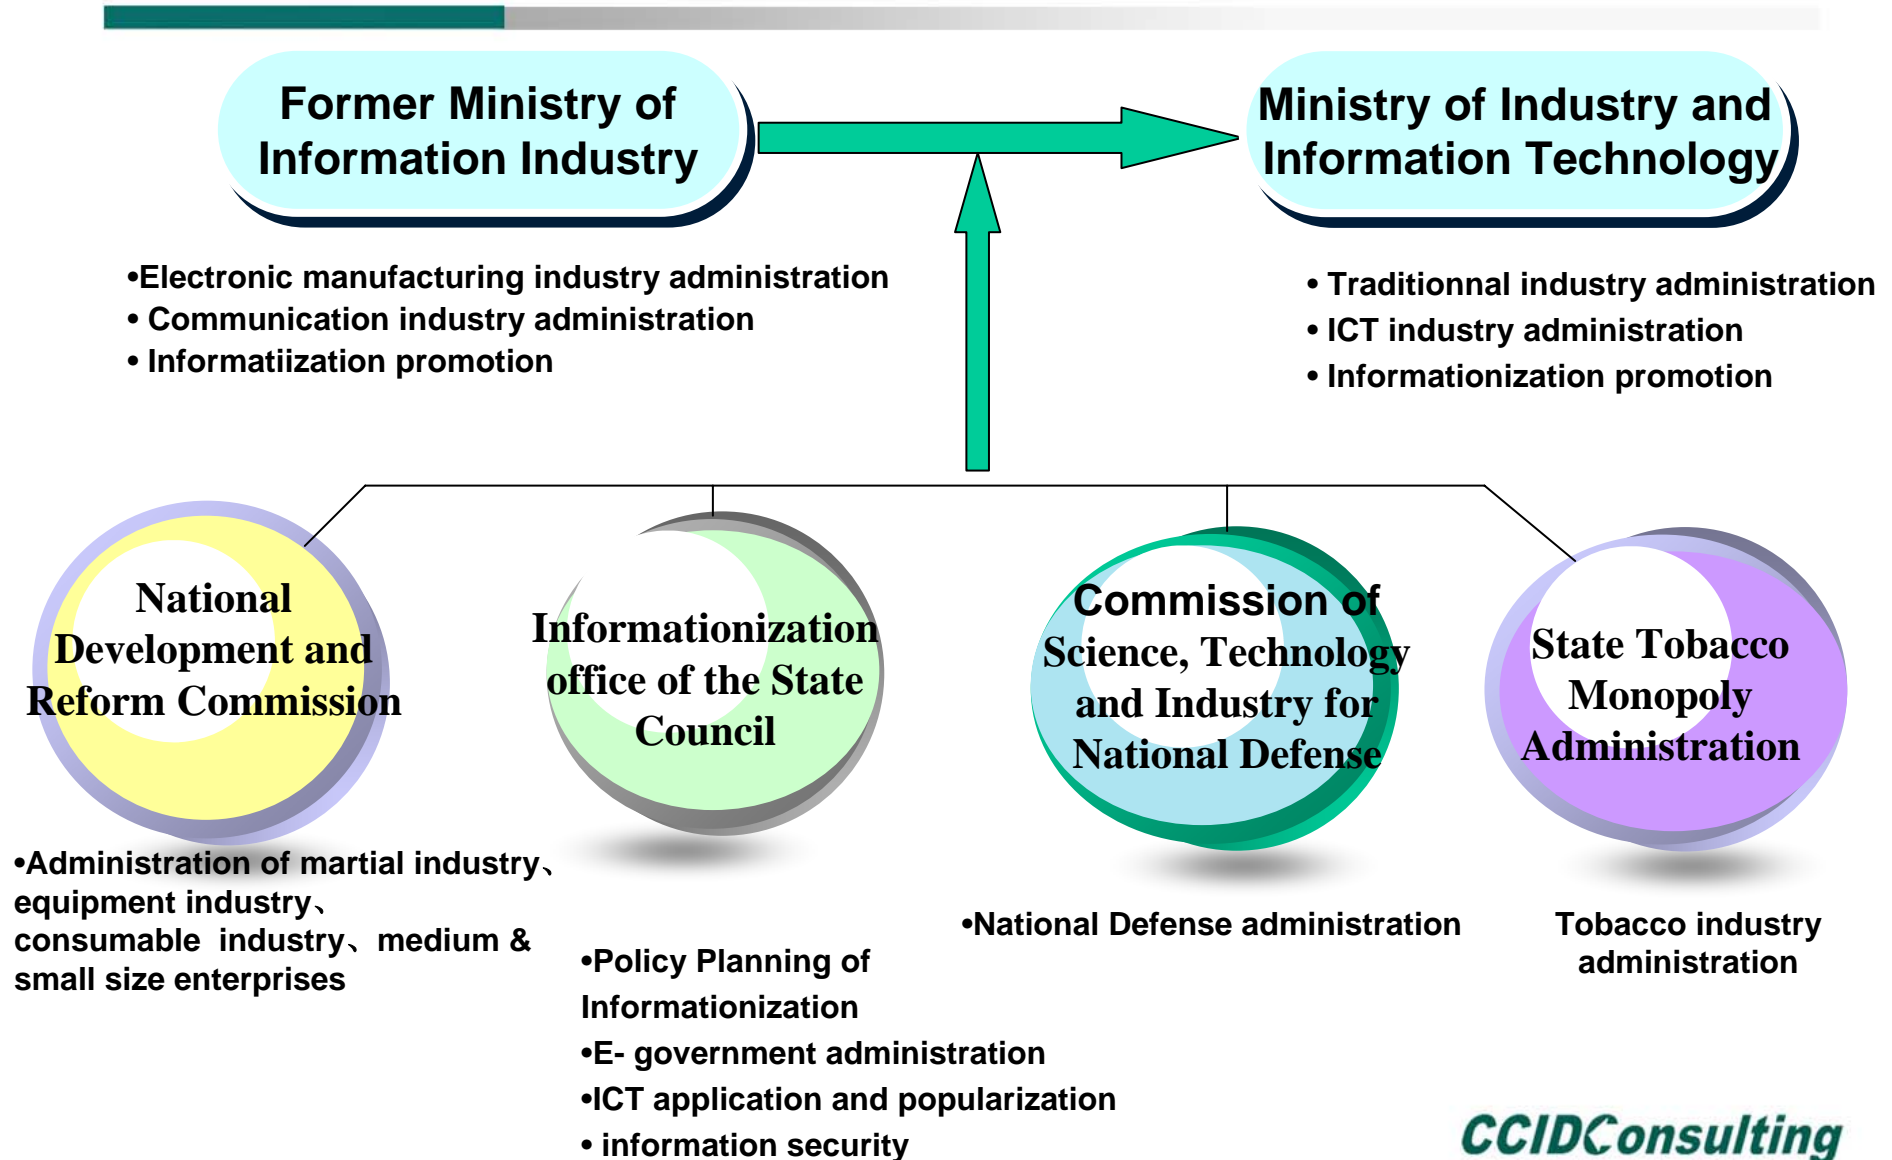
Former Ministry of Information Industry

Ministry of Industry and Information Technology

•Electronic manufacturing industry administration
• Communication industry administration
• Informatiization promotion

• Traditionnal industry administration
• ICT industry administration
• Informationization promotion

National Development and Reform Commission

Informationization office of the State Council

Commission of Science, Technology and Industry for National Defense

State Tobacco Monopoly Administration

•Administration of martial industry、equipment industry、consumable industry、medium & small size enterprises

•Policy Planning of Informationization
•E- government administration
•ICT application and popularization
• information security

•National Defense administration

Tobacco industry administration

CCIDConsulting